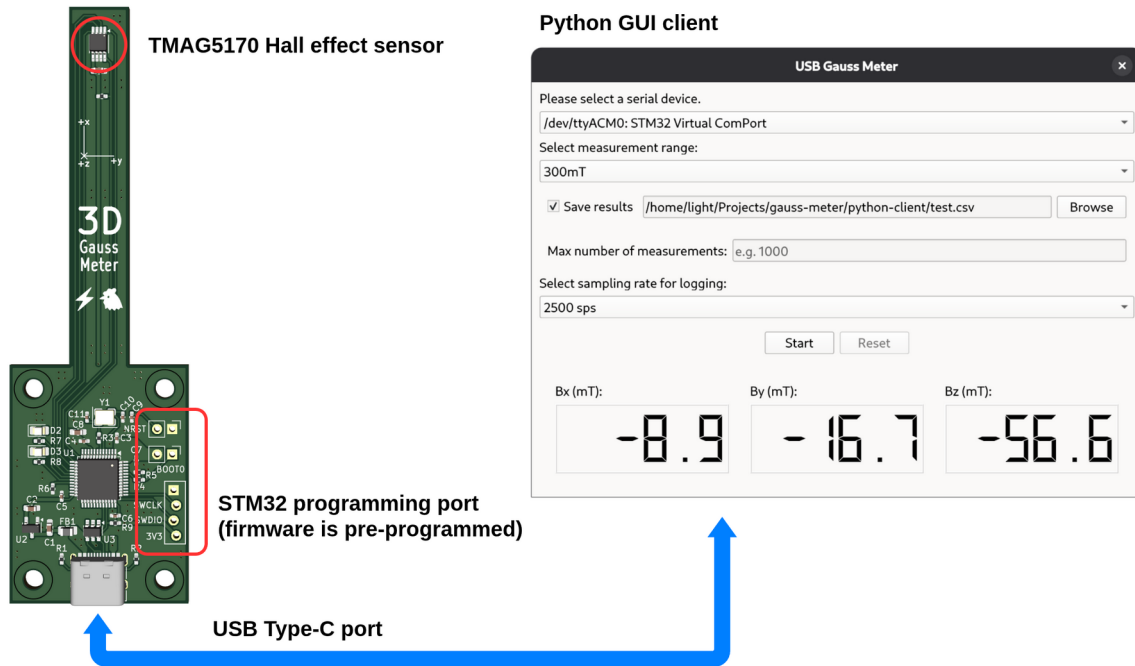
TMAG5170 Hall effect sensor

+x
+z +y

3D
Gauss
Meter

Y1
C11
C8
C10
C9
NRST
C3
D2
R7
C4
R8
D3
U1
C7
BOOT0
R5
R4
R6
C2
C5
FB1
SWCLK
SWDIO
C6
R9
3V3
U2
C1
R1
U3

STM32 programming port
(firmware is pre-programmed)

USB Type-C port

Python GUI client

USB Gauss Meter

Please select a serial device.

/dev/ttyACM0: STM32 Virtual ComPort

Select measurement range:

300mT

☑ Save results /home/light/Projects/gauss-meter/python-client/test.csv Browse

Max number of measurements: e.g. 1000

Select sampling rate for logging:

2500 sps

Start Reset

Bx (mT): By (mT): Bz (mT):

-8.9 -16.7 -56.6